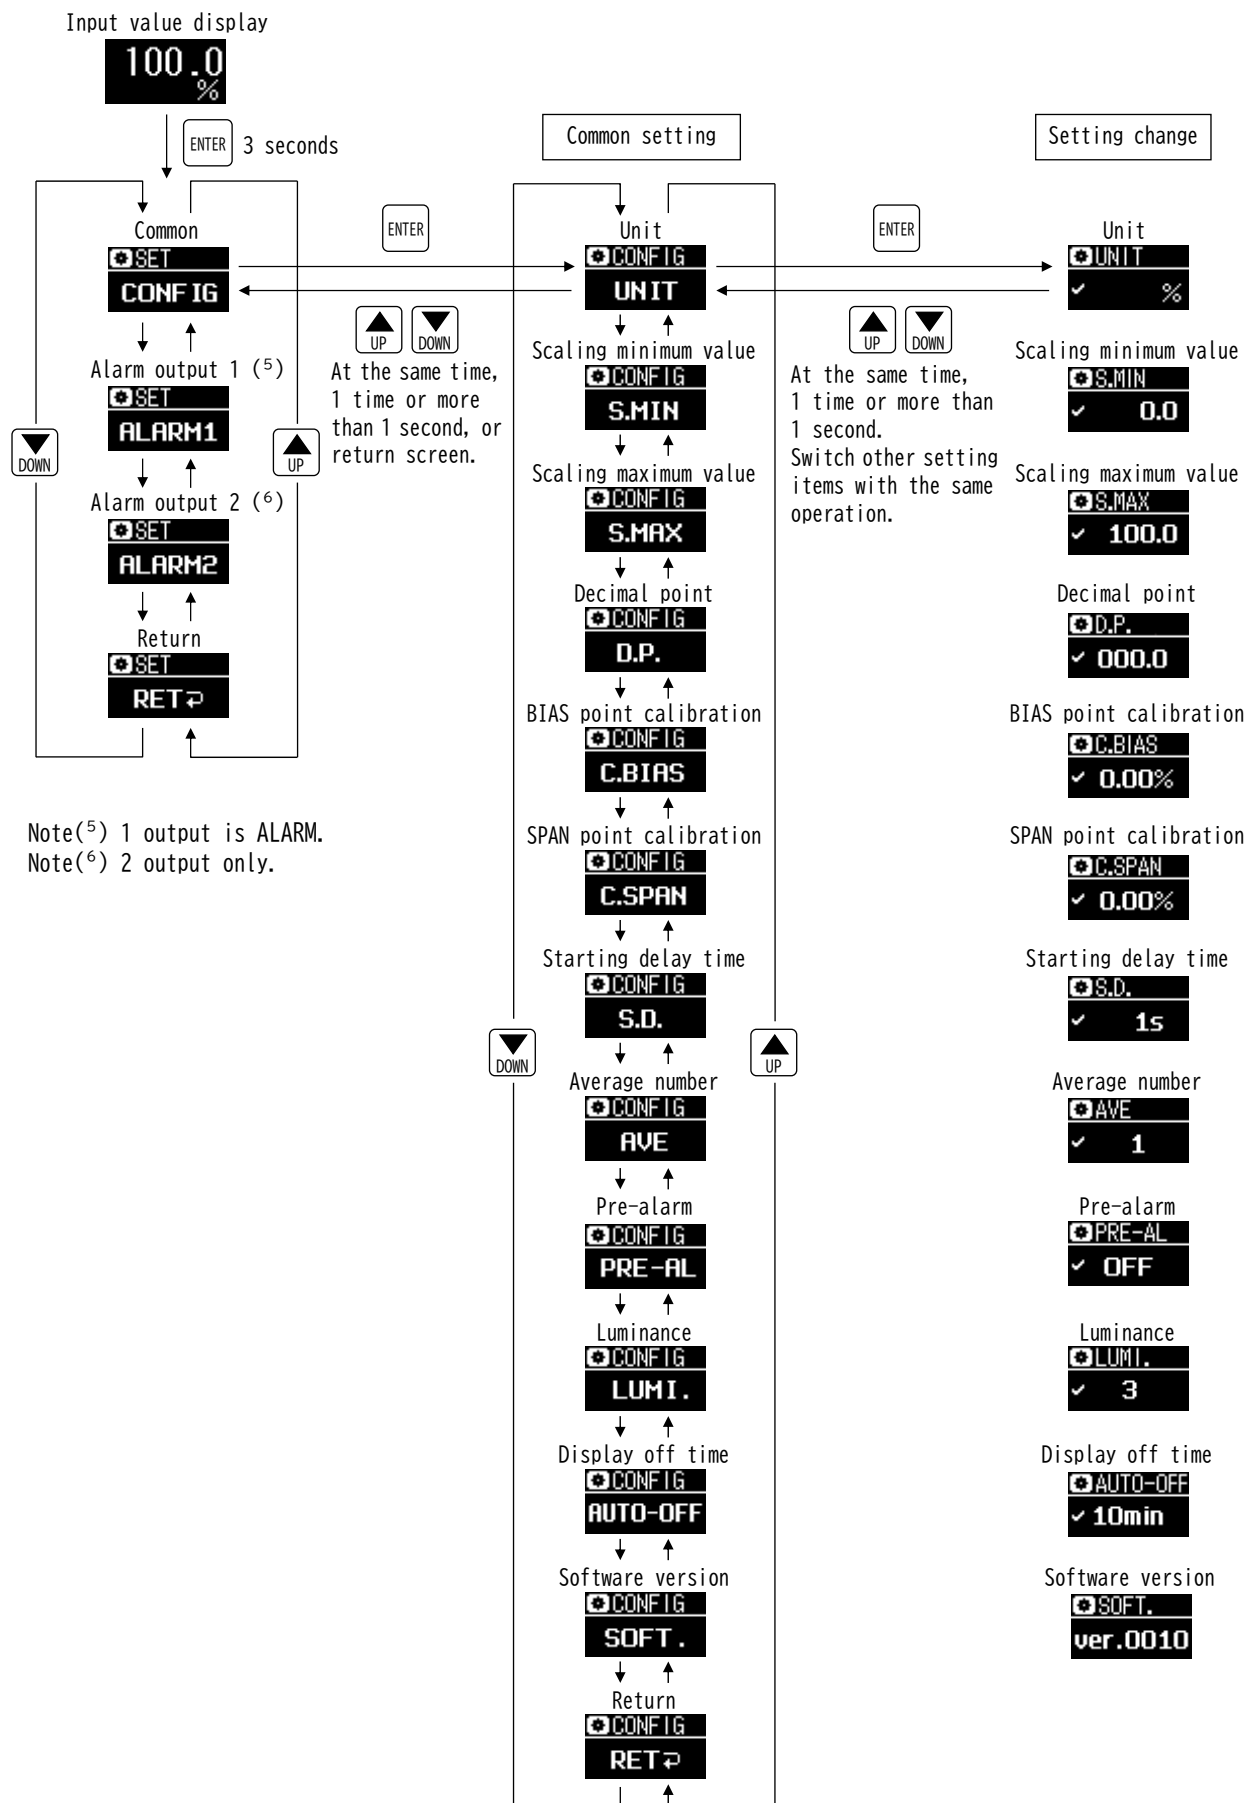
Input value display

100.0 %

ENTER 3 seconds

Common setting

Setting change

Common
SET
CONFIG

Alarm output 1 (5)
SET
ALARM1

Alarm output 2 (6)
SET
ALARM2

Return
SET
RET

DOWN

UP

ENTER

UP DOWN
At the same time, 1 time or more than 1 second, or return screen.

Note(5) 1 output is ALARM.
Note(6) 2 output only.

Unit
CONFIG
UNIT

Scaling minimum value
CONFIG
S.MIN

Scaling maximum value
CONFIG
S.MAX

Decimal point
CONFIG
D.P.

BIAS point calibration
CONFIG
C.BIAS

SPAN point calibration
CONFIG
C.SPAN

Starting delay time
CONFIG
S.D.

Average number
CONFIG
AVE

Pre-alarm
CONFIG
PRE-AL

Luminance
CONFIG
LUMI.

Display off time
CONFIG
AUTO-OFF

Software version
CONFIG
SOFT.

Return
CONFIG
RET

DOWN

UP

ENTER

UP DOWN
At the same time, 1 time or more than 1 second.
Switch other setting items with the same operation.

Unit
UNIT
✓ %

Scaling minimum value
S.MIN
✓ 0.0

Scaling maximum value
S.MAX
✓ 100.0

Decimal point
D.P.
✓ 000.0

BIAS point calibration
C.BIAS
✓ 0.00%

SPAN point calibration
C.SPAN
✓ 0.00%

Starting delay time
S.D.
✓ 1s

Average number
AVE
✓ 1

Pre-alarm
PRE-AL
✓ OFF

Luminance
LUMI.
✓ 3

Display off time
AUTO-OFF
✓ 10min

Software version
SOFT.
ver.0010